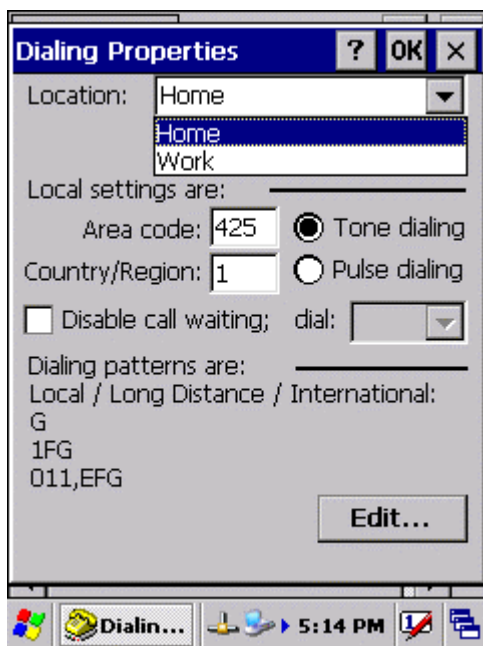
Dialing Properties ? OK ×

Location: Home

Home
Work

Local settings are:

Area code: 425
Tone dialing

Country/Region: 1
Pulse dialing

Disable call waiting; dial:

Dialing patterns are:
Local / Long Distance / International:
G
1FG
011,EFG

Edit...

Dialin... 5:14 PM